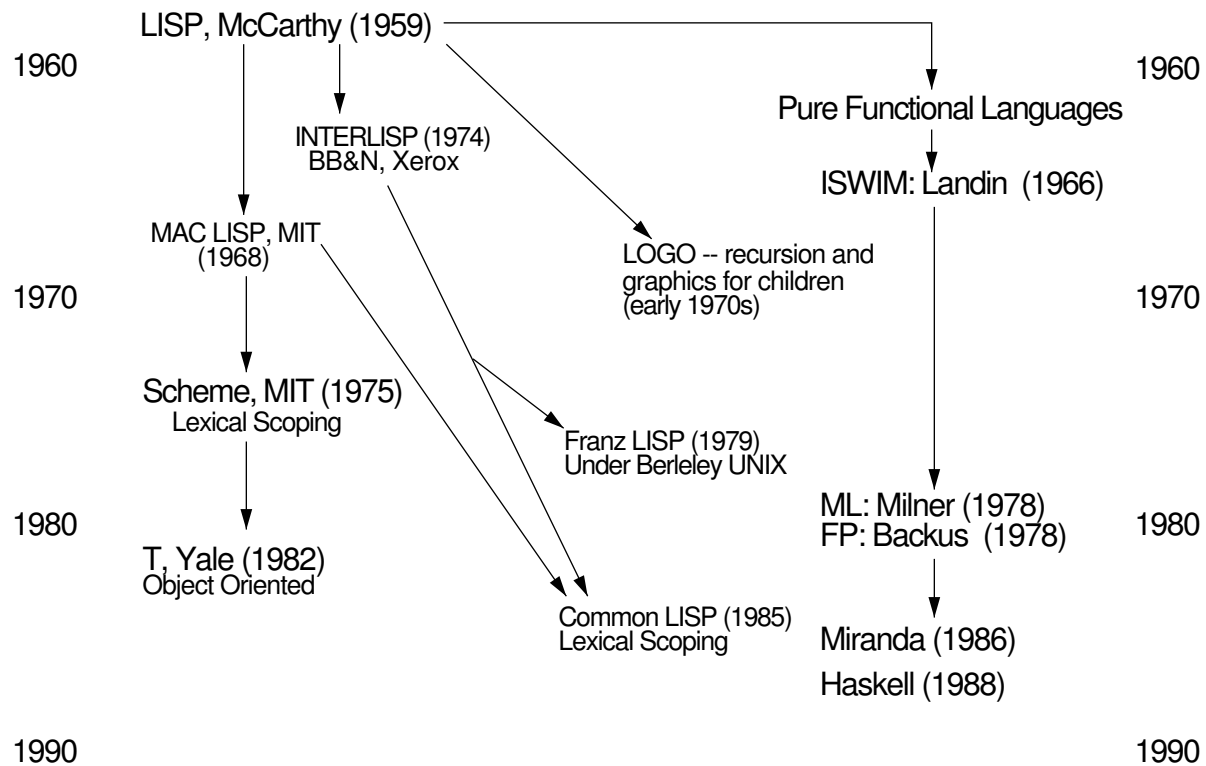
LISP, McCarthy (1959)

1960

1960

INTERLISP (1974)
BB&N, Xerox

Pure Functional Languages

ISWIM: Landin (1966)

MAC LISP, MIT
(1968)

LOGO -- recursion and graphics for children (early 1970s)

1970

1970

Scheme, MIT (1975)
Lexical Scoping

Franz LISP (1979)
Under Berleley UNIX

ML: Milner (1978)
FP: Backus (1978)

1980

1980

T, Yale (1982)
Object Oriented

Common LISP (1985)
Lexical Scoping

Miranda (1986)

Haskell (1988)

1990

1990